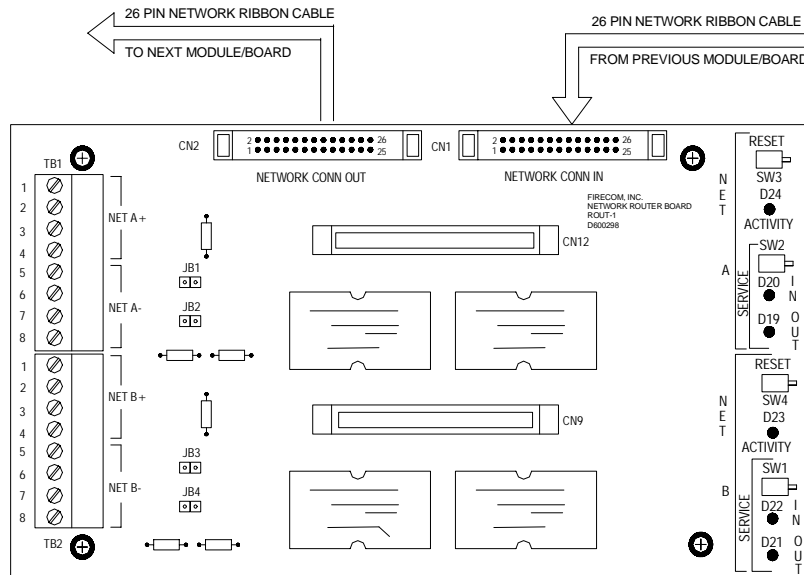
26 PIN NETWORK RIBBON CABLE
TO NEXT MODULE/BOARD

26 PIN NETWORK RIBBON CABLE
FROM PREVIOUS MODULE/BOARD

CN2
2 26
1 25
NETWORK CONN OUT

CN1
2 26
1 25
NETWORK CONN IN

TB1
1
2
3
4
NET A +
5
6
7
8
NET A-
1
2
3
4
NET B +
5
6
7
8
NET B-
TB2

JB1
JB2
JB3
JB4

FIRECOM, INC.
NETWORK ROUTER BOARD
ROUT-1
D600298

CN12
CN9

NET
A
RESET
SW3
D24
ACTIVITY
SW2
SERVICE
D20
IN
D19
OUT

NET
B
RESET
SW4
D23
ACTIVITY
SW1
SERVICE
D22
IN
D21
OUT